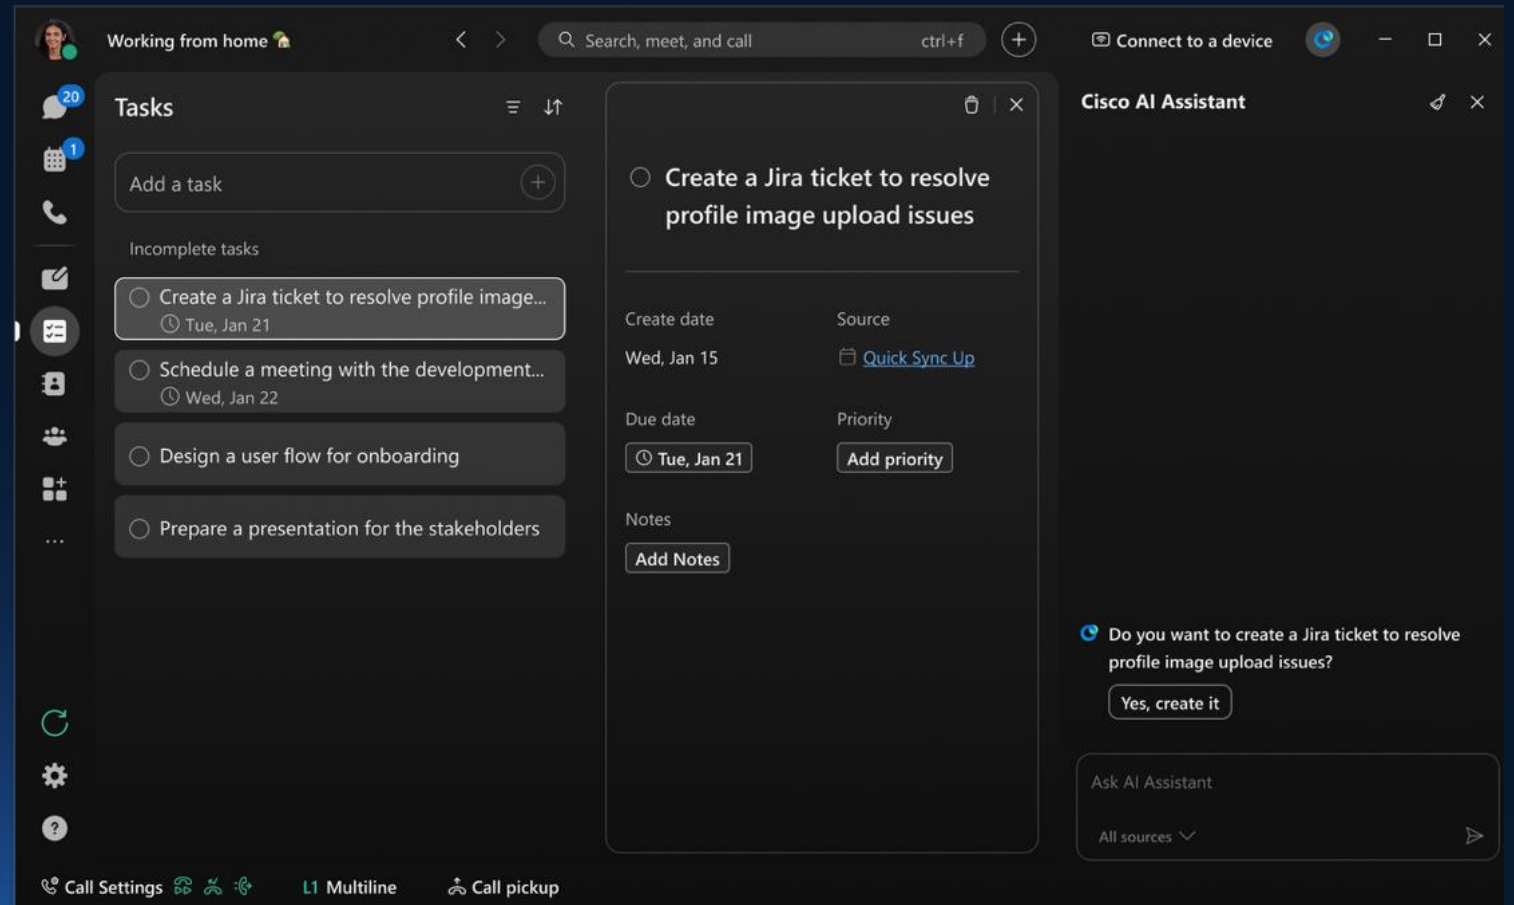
Working from home

Search, meet, and call ctrl+f

Connect to a device

20

1

Tasks

Add a task

Incomplete tasks

Create a Jira ticket to resolve profile image...
Tue, Jan 21

Schedule a meeting with the development...
Wed, Jan 22

Design a user flow for onboarding

Prepare a presentation for the stakeholders

Create a Jira ticket to resolve profile image upload issues

Create date
Wed, Jan 15

Source
Quick Sync Up

Due date
Tue, Jan 21

Priority
Add priority

Notes
Add Notes

Cisco AI Assistant

Do you want to create a Jira ticket to resolve profile image upload issues?

Yes, create it

Ask AI Assistant

All sources

Call Settings

L1 Multiline

Call pickup